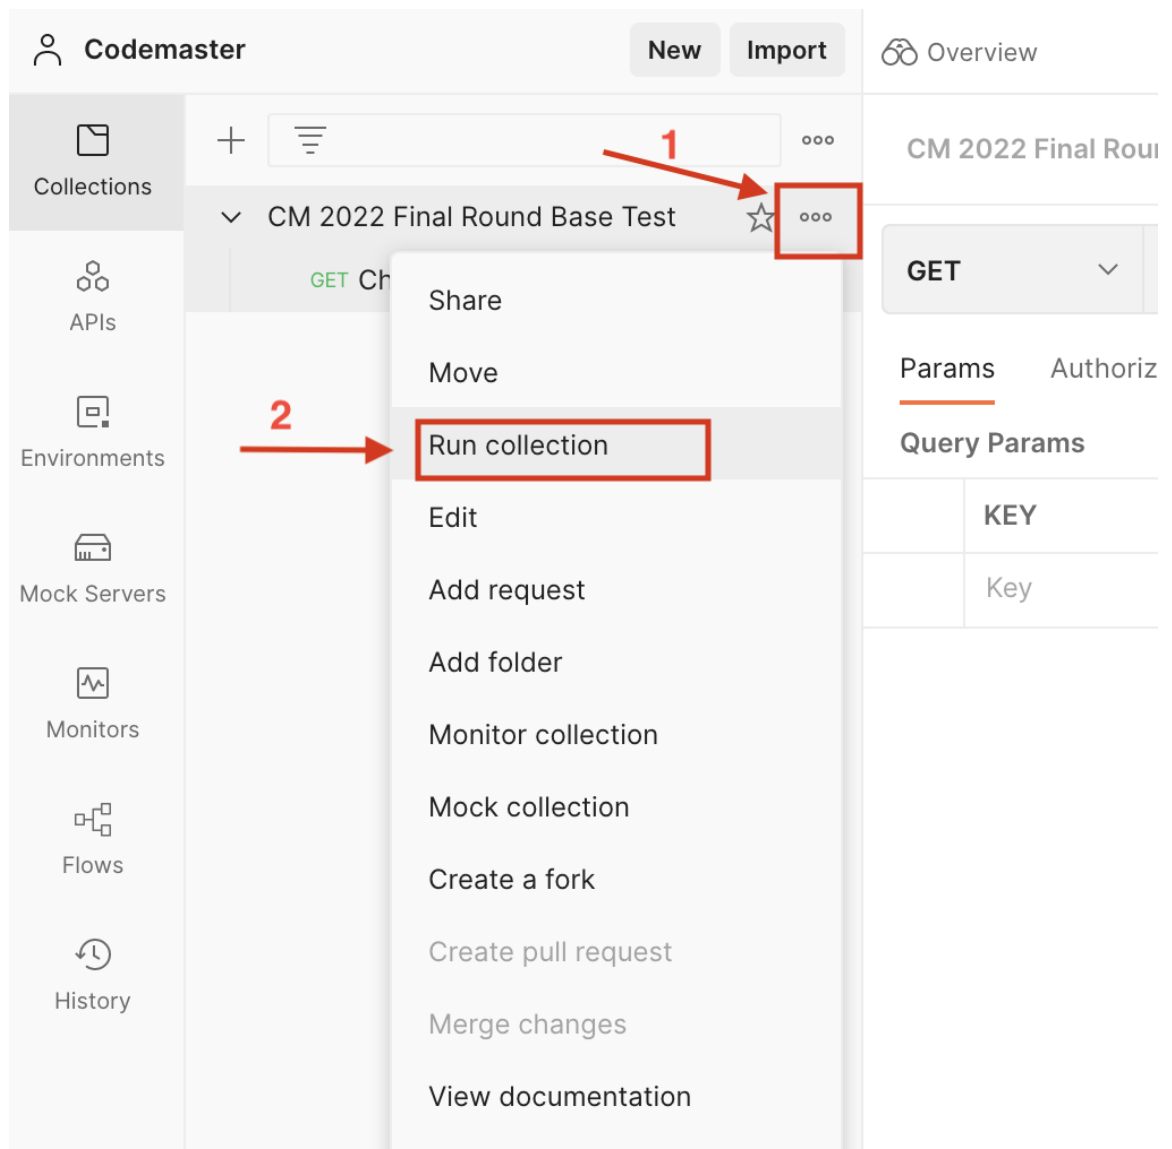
Codemaster
New
Import
Overview

Collections
APIs
Environments
Mock Servers
Monitors
Flows
History

1
CM 2022 Final Round Base Test
GET Ch

Share
Move
2
Run collection
Edit
Add request
Add folder
Monitor collection
Mock collection
Create a fork
Create pull request
Merge changes
View documentation

CM 2022 Final Rou
GET
Params
Authoriz
Query Params
KEY
Key